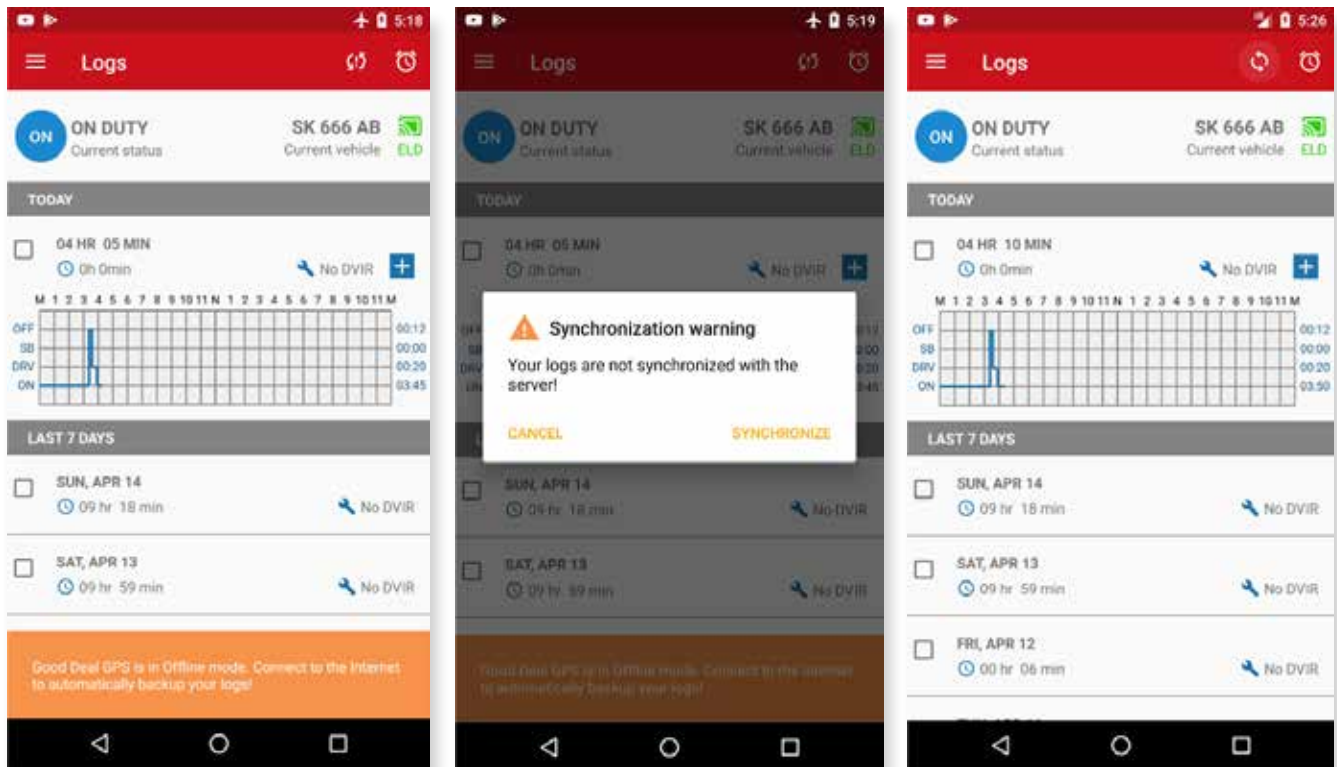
5:18

Logs

ON
ON DUTY
Current status

SK 666 AB
Current vehicle
ELD

TODAY

04 HR 05 MIN
0h 0min
No DVIR

M 1 2 3 4 5 6 7 8 9 10 11 N 1 2 3 4 5 6 7 8 9 10 11 M

OFF
SB
DRV
ON

00:12
00:00
00:20
03:45

LAST 7 DAYS

SUN, APR 14
09 hr 18 min
No DVIR

SAT, APR 13
09 hr 59 min
No DVIR

Good Deal GPS is in Offline mode. Connect to the Internet to automatically backup your logs!

5:19

Logs

ON
ON DUTY
Current status

SK 666 AB
Current vehicle
ELD

TODAY

04 HR 05 MIN
0h 0min
No DVIR

Synchronization warning

Your logs are not synchronized with the server!

CANCEL
SYNCHRONIZE

SUN, APR 14
09 hr 18 min
No DVIR

SAT, APR 13
09 hr 59 min
No DVIR

Good Deal GPS is in Offline mode. Connect to the Internet to automatically backup your logs!

5:26

Logs

ON
ON DUTY
Current status

SK 666 AB
Current vehicle
ELD

TODAY

04 HR 10 MIN
0h 0min
No DVIR

M 1 2 3 4 5 6 7 8 9 10 11 N 1 2 3 4 5 6 7 8 9 10 11 M

OFF
SB
DRV
ON

00:12
00:00
00:20
03:50

LAST 7 DAYS

SUN, APR 14
09 hr 18 min
No DVIR

SAT, APR 13
09 hr 59 min
No DVIR

FRI, APR 12
00 hr 06 min
No DVIR